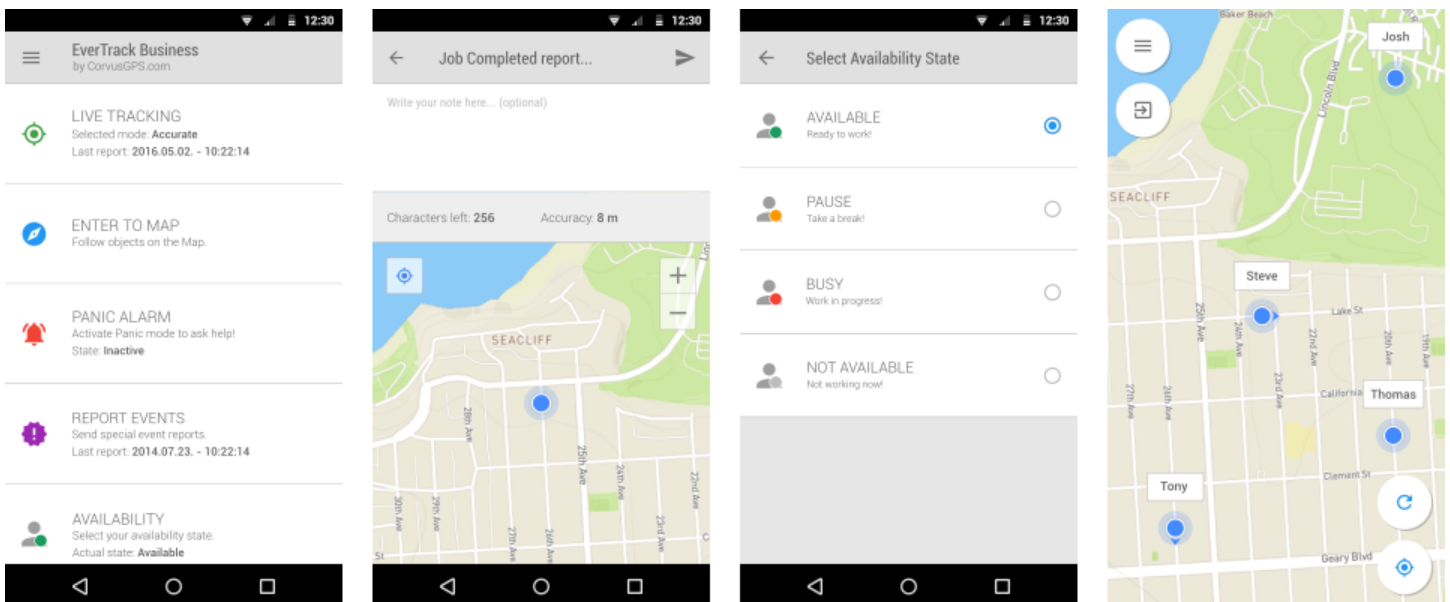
12:30

EverTrack Business
by CorvusGPS.com

LIVE TRACKING
Selected mode: **Accurate**
Last report: **2016.05.02. - 10:22:14**

ENTER TO MAP
Follow objects on the Map.

PANIC ALARM
Activate Panic mode to ask help!
State: **Inactive**

REPORT EVENTS
Send special event reports.
Last report: **2014.07.23. - 10:22:14**

AVAILABILITY
Select your availability state.
Actual state: **Available**

12:30

Job Completed report...

Write your note here... (optional)

Characters left: **256** Accuracy: **8 m**

+
−

SEACLIFF
25th Ave
24th Ave
22nd Ave
30th Ave
28th Ave
27th Ave
26th Ave
23rd Ave
22nd Ave
St

12:30

Select Availability State

AVAILABLE
Ready to work!

PAUSE
Take a break!

BUSY
Work in progress!

NOT AVAILABLE
Not working now!

Baker Beach
Josh
Lincoln Blvd
SEACLIFF
Steve
Lake St
25th Ave
24th Ave
22nd Ave
20th Ave
19th Ave
27th Ave
26th Ave
23rd Ave
California
Thomas
Clement St
Tony
Geary Blvd